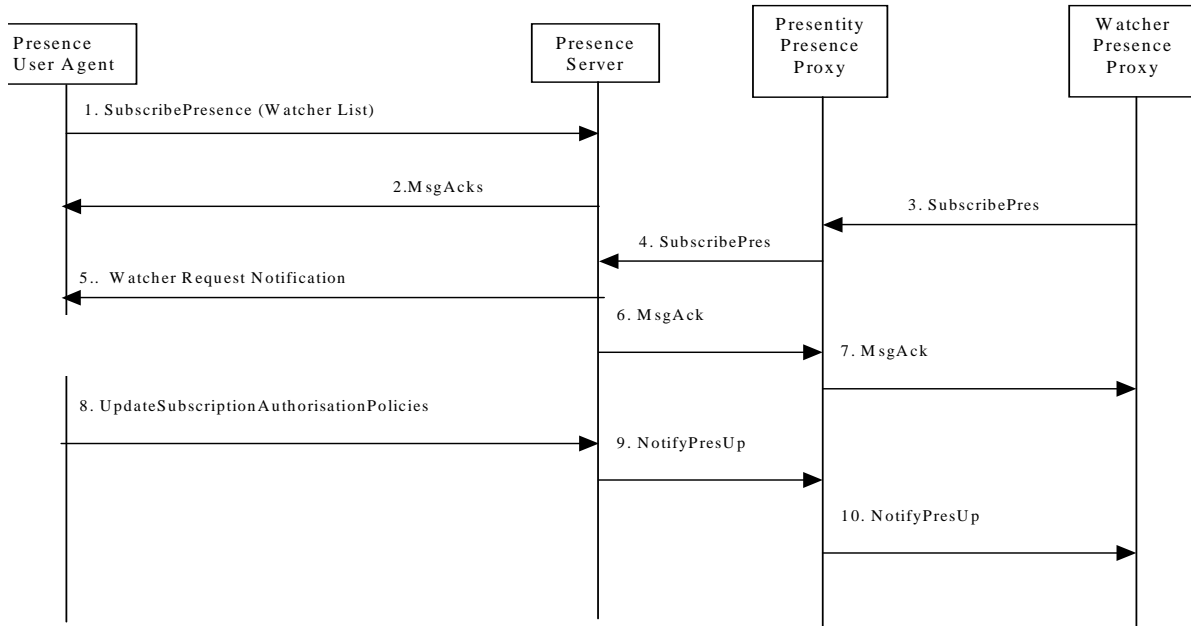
Presence User Agent

Presence Server

Presentity Presence Proxy

Watcher Presence Proxy

1. SubscribePresence (Watcher List)

2.MsgAcks

3. SubscribePres

4. SubscribePres

5.. Watcher Request Notification

6. MsgAck

7. MsgAck

8. UpdateSubscriptionAuthorisationPolicies

9. NotifyPresUp

10. NotifyPresUp